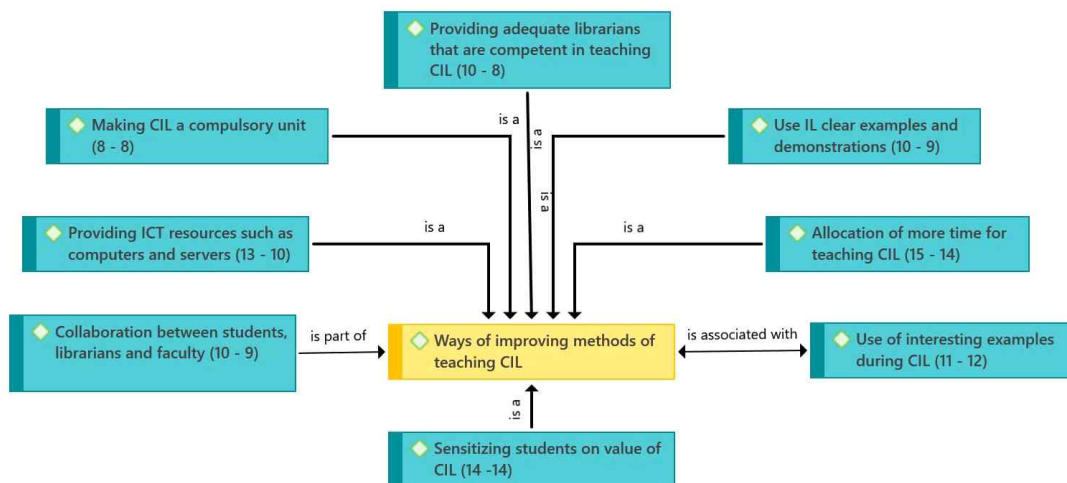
Providing adequate librarians that are competent in teaching CIL (10 - 8)

Making CIL a compulsory unit (8 - 8)

is a

is a

Use IL clear examples and demonstrations (10 - 9)

is a

Providing ICT resources such as computers and servers (13 - 10)

is a

is a

Allocation of more time for teaching CIL (15 - 14)

Collaboration between students, librarians and faculty (10 - 9)

is part of

Ways of improving methods of teaching CIL

is associated with

Use of interesting examples during CIL (11 - 12)

is a

Sensitizing students on value of CIL (14 -14)